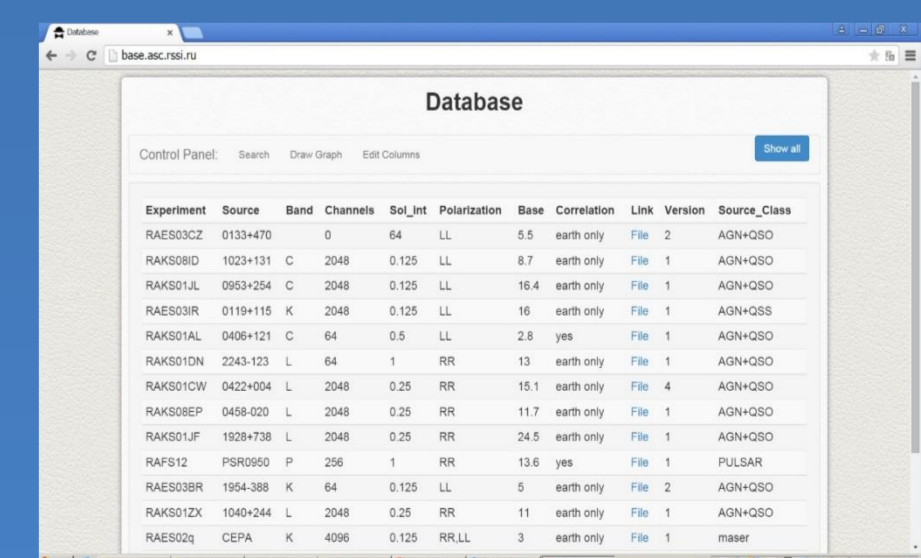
Database ×

base.asc.rssi.ru

Database

Control Panel: Search Draw Graph Edit Columns Show all

| Experiment | Source | Band | Channels | Sol_int | Polarization | Base | Correlation | Link | Version | Source_Class |
|---|---|---|---|---|---|---|---|---|---|---|
| RAES03CZ | 0133+470 | | 0 | 64 | LL | 5.5 | earth only | File | 2 | AGN+QSO |
| RAKS08ID | 1023+131 | C | 2048 | 0.125 | LL | 8.7 | earth only | File | 1 | AGN+QSO |
| RAKS01JL | 0953+254 | C | 2048 | 0.125 | LL | 16.4 | earth only | File | 1 | AGN+QSO |
| RAES03IR | 0119+115 | K | 2048 | 0.125 | LL | 16 | earth only | File | 1 | AGN+QSS |
| RAKS01AL | 0406+121 | C | 64 | 0.5 | LL | 2.8 | yes | File | 1 | AGN+QSO |
| RAKS01DN | 2243-123 | L | 64 | 1 | RR | 13 | earth only | File | 1 | AGN+QSO |
| RAKS01CW | 0422+004 | L | 2048 | 0.25 | RR | 15.1 | earth only | File | 4 | AGN+QSO |
| RAKS08EP | 0458-020 | L | 2048 | 0.25 | RR | 11.7 | earth only | File | 1 | AGN+QSO |
| RAKS01JF | 1928+738 | L | 2048 | 0.25 | RR | 24.5 | earth only | File | 1 | AGN+QSO |
| RAFS12 | PSR0950 | P | 256 | 1 | RR | 13.6 | yes | File | 1 | PULSAR |
| RAES03BR | 1954-388 | K | 64 | 0.125 | LL | 5 | earth only | File | 2 | AGN+QSO |
| RAKS01ZX | 1040+244 | L | 2048 | 0.25 | RR | 11 | earth only | File | 1 | AGN+QSO |
| RAES02q | CEPA | K | 4096 | 0.125 | RR,LL | 3 | earth only | File | 1 | maser |